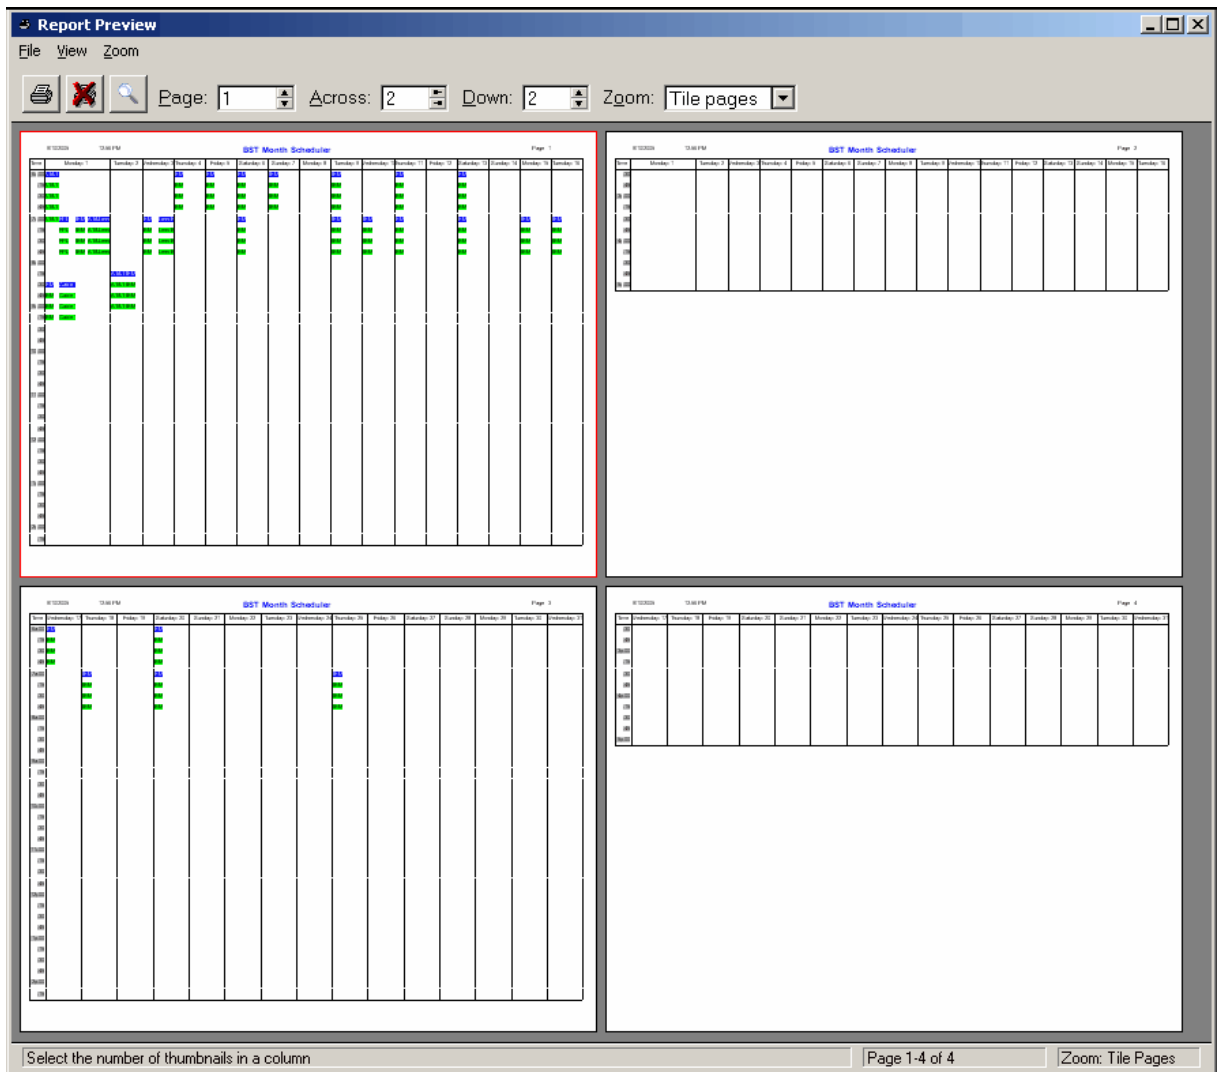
Report Preview

File View Zoom

Page: 1 Across: 2 Down: 2 Zoom: Tile pages

BST Month Scheduler Page 1

BST Month Scheduler Page 2

BST Month Scheduler Page 3

BST Month Scheduler Page 4

Select the number of thumbnails in a column | Page 1-4 of 4 | Zoom: Tile Pages